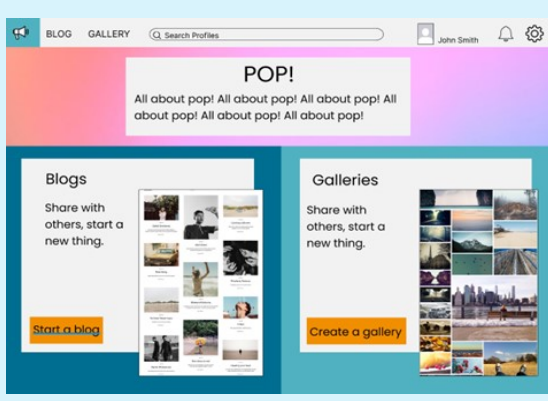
BLOG GALLERY Search Profiles John Smith

POP!

All about pop! All about pop! All about pop! All about pop! All about pop! All about pop!

Blogs

Share with others, start a new thing.

Start a blog

Galleries

Share with others, start a new thing.

Create a gallery